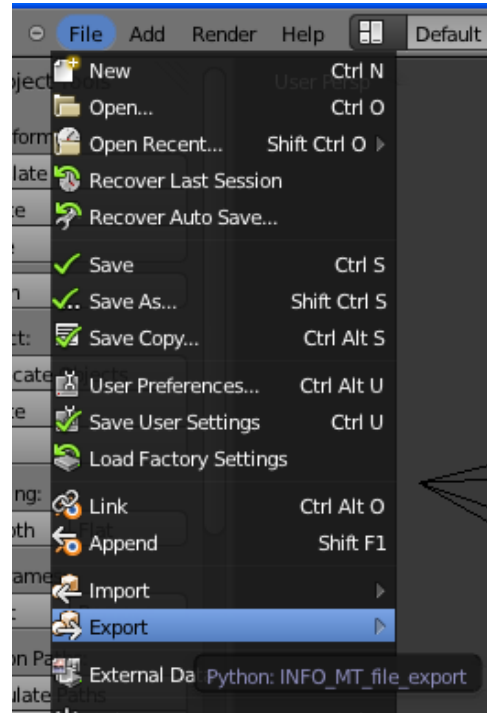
File Add Render Help Default

User Persp

New Ctrl N
Open... Ctrl O
Open Recent... Shift Ctrl O
Recover Last Session
Recover Auto Save...

Save Ctrl S
Save As... Shift Ctrl S
Save Copy... Ctrl Alt S

User Preferences... Ctrl Alt U
Save User Settings Ctrl U
Load Factory Settings

Link Ctrl Alt O
Append Shift F1

Import
Export

External Da

Python: INFO_MT_file_export

oject
form
late
te
e
n
ct:
cate
te
ng:
oth
Flat
ame
t:
on Pa
ulate Paths